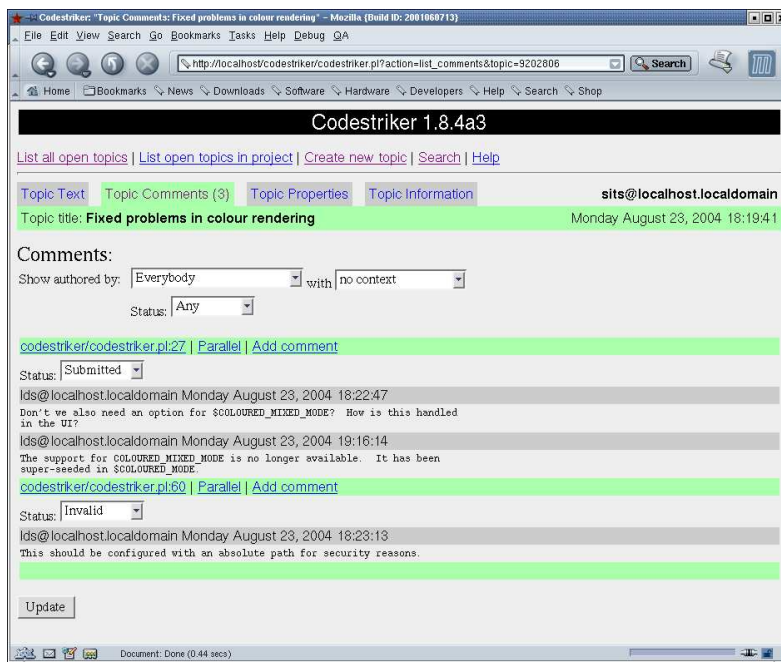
Codestriker: "Topic Comments: Fixed problems in colour rendering" - Mozilla {Build ID: 2001060713}

File Edit View Search Go Bookmarks Tasks Help Debug QA

http://localhost/codestriker/codestriker.pl?action=list_comments&topic=9202806

Search

Home Bookmarks News Downloads Software Hardware Developers Help Search Shop

Codestriker 1.8.4a3

List all open topics | List open topics in project | Create new topic | Search | Help

Topic Text Topic Comments (3) Topic Properties Topic Information sits@localhost.localdomain

Topic title: Fixed problems in colour rendering Monday August 23, 2004 18:19:41

Comments:

Show authored by: Everybody with no context

Status: Any

codestriker/codestriker.pl:27 | Parallel | Add comment

Status: Submitted

lds@localhost.localdomain Monday August 23, 2004 18:22:47

Don't we also need an option for $COLOURED_MIXED_MODE? How is this handled in the UI?

lds@localhost.localdomain Monday August 23, 2004 19:16:14

The support for COLOURED_MIXED_MODE is no longer available. It has been super-seeded in $COLOURED_MODE.

codestriker/codestriker.pl:60 | Parallel | Add comment

Status: Invalid

lds@localhost.localdomain Monday August 23, 2004 18:23:13

This should be configured with an absolute path for security reasons.

Update

Document: Done (0.44 secs)